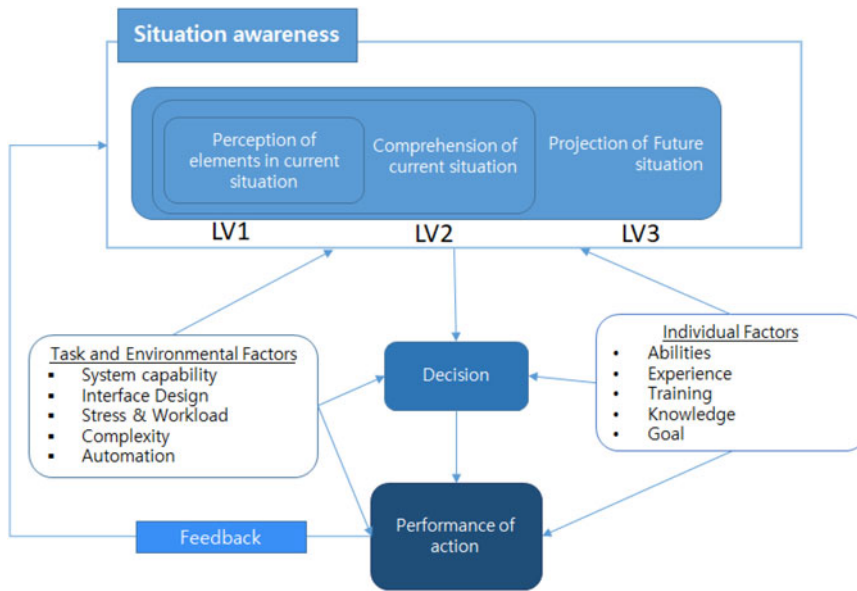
Situation awareness

Perception of elements in current situation

Comprehension of current situation

Projection of Future situation

LV1

LV2

LV3

Task and Environmental Factors
- System capability
- Interface Design
- Stress & Workload
- Complexity
- Automation

Decision

Individual Factors
- Abilities
- Experience
- Training
- Knowledge
- Goal

Feedback

Performance of action